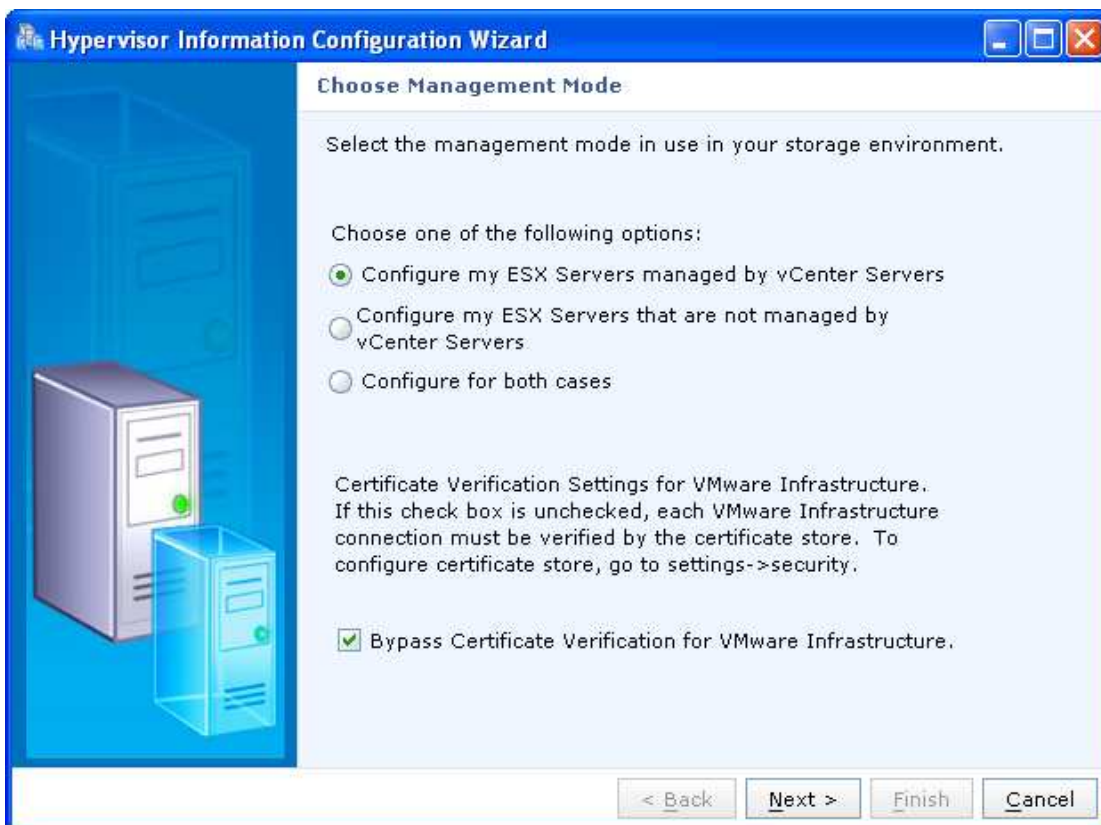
Hypervisor Information Configuration Wizard

Choose Management Mode

Select the management mode in use in your storage environment.

Choose one of the following options:

Configure my ESX Servers managed by vCenter Servers

Configure my ESX Servers that are not managed by vCenter Servers

Configure for both cases

Certificate Verification Settings for VMware Infrastructure. If this check box is unchecked, each VMware Infrastructure connection must be verified by the certificate store. To configure certificate store, go to settings->security.

Bypass Certificate Verification for VMware Infrastructure.

< Back Next > Finish Cancel